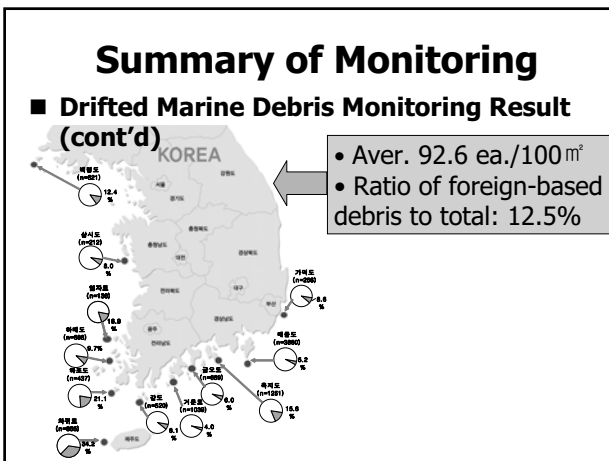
Summary of Monitoring

■ Drifted Marine Debris Monitoring Result (cont'd)

KOREA

• Aver. 92.6 ea./100㎡
• Ratio of foreign-based debris to total: 12.5%

백령도 (n=521) 12.4 %

삼시도 (n=212) 6.0 %

가덕도 (n=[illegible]) 5.6 %

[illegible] (n=158) 18.8 %

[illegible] (n=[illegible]) 5.2 %

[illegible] (n=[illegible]) 6.7%

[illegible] (n=437) 21.1 %

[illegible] (n=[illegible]) 6.0 %

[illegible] (n=1251) 15.8 %

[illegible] (n=529) 3.1 %

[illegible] (n=1039) 4.0 %

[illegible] (n=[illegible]) 34.2 %